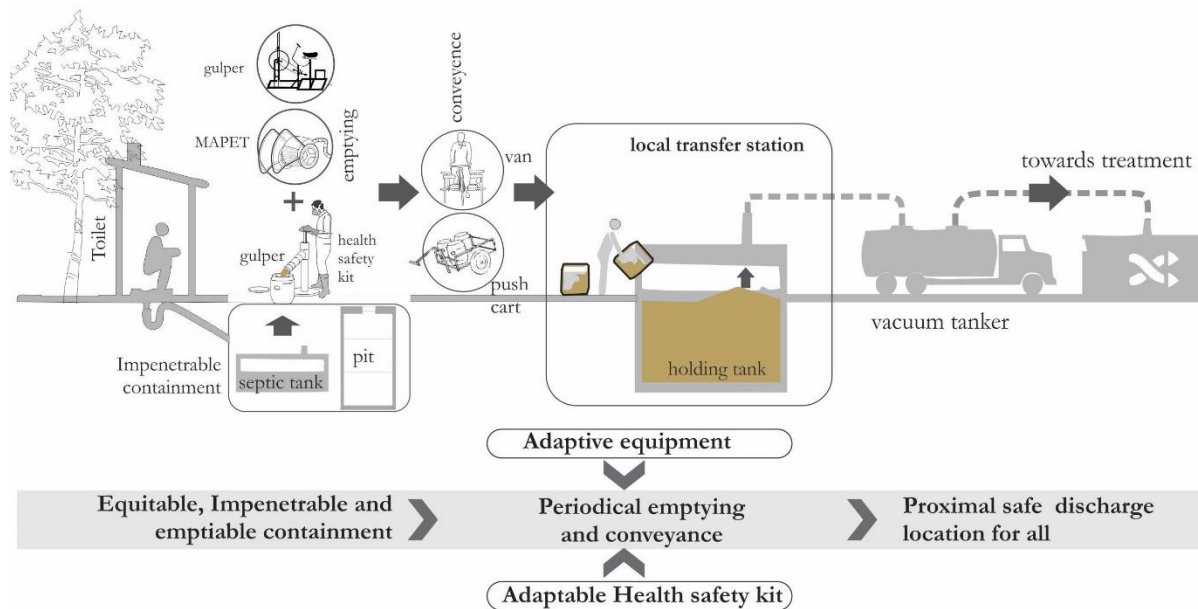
gulper

MAPET

emptying

+

gulper

health safety kit

conveyence

van

push cart

local transfer station

towards treatment

Toilet

Impenetrable containment

septic tank

pit

holding tank

vacuum tanker

Adaptive equipment

Equitable, Impenetrable and emptiable containment

Periodical emptying and conveyance

Proximal safe discharge location for all

Adaptable Health safety kit